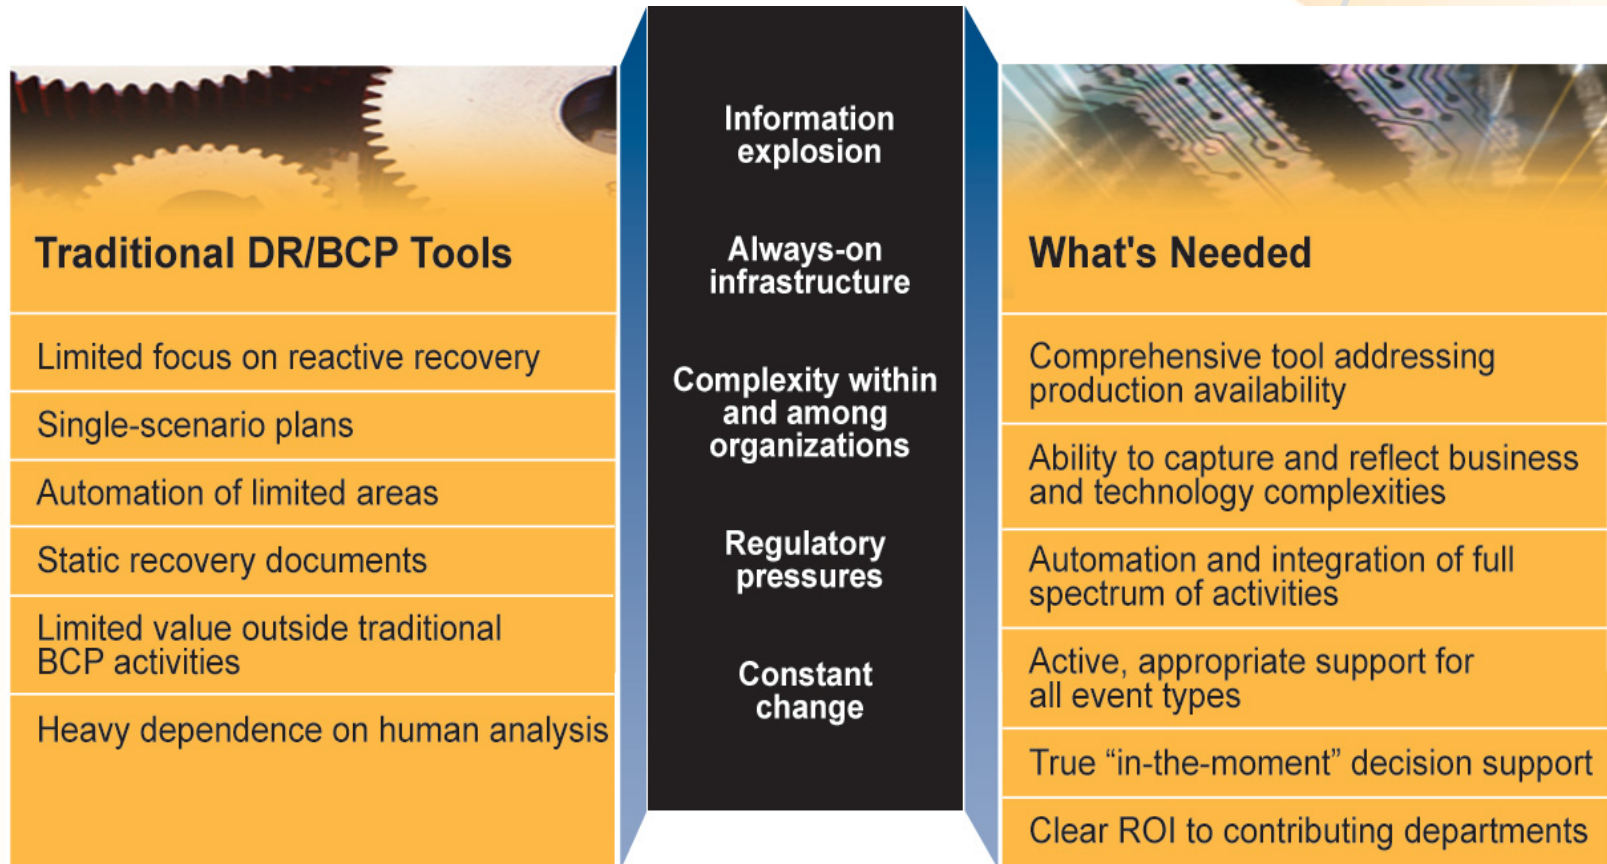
Traditional DR/BCP Tools

Limited focus on reactive recovery

Single-scenario plans

Automation of limited areas

Static recovery documents

Limited value outside traditional BCP activities

Heavy dependence on human analysis

Information explosion

Always-on infrastructure

Complexity within and among organizations

Regulatory pressures

Constant change

What's Needed

Comprehensive tool addressing production availability

Ability to capture and reflect business and technology complexities

Automation and integration of full spectrum of activities

Active, appropriate support for all event types

True “in-the-moment” decision support

Clear ROI to contributing departments